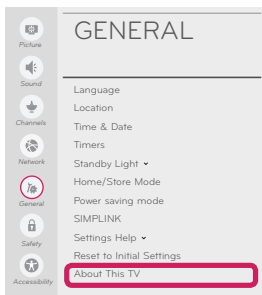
Picture
Sound
Channels
Network
General
Safety
Accessibility

GENERAL

Language
Location
Time & Date
Timers
Standby Light
Home/Store Mode
Power saving mode
SIMPLINK
Settings Help
Reset to Initial Settings
About This TV